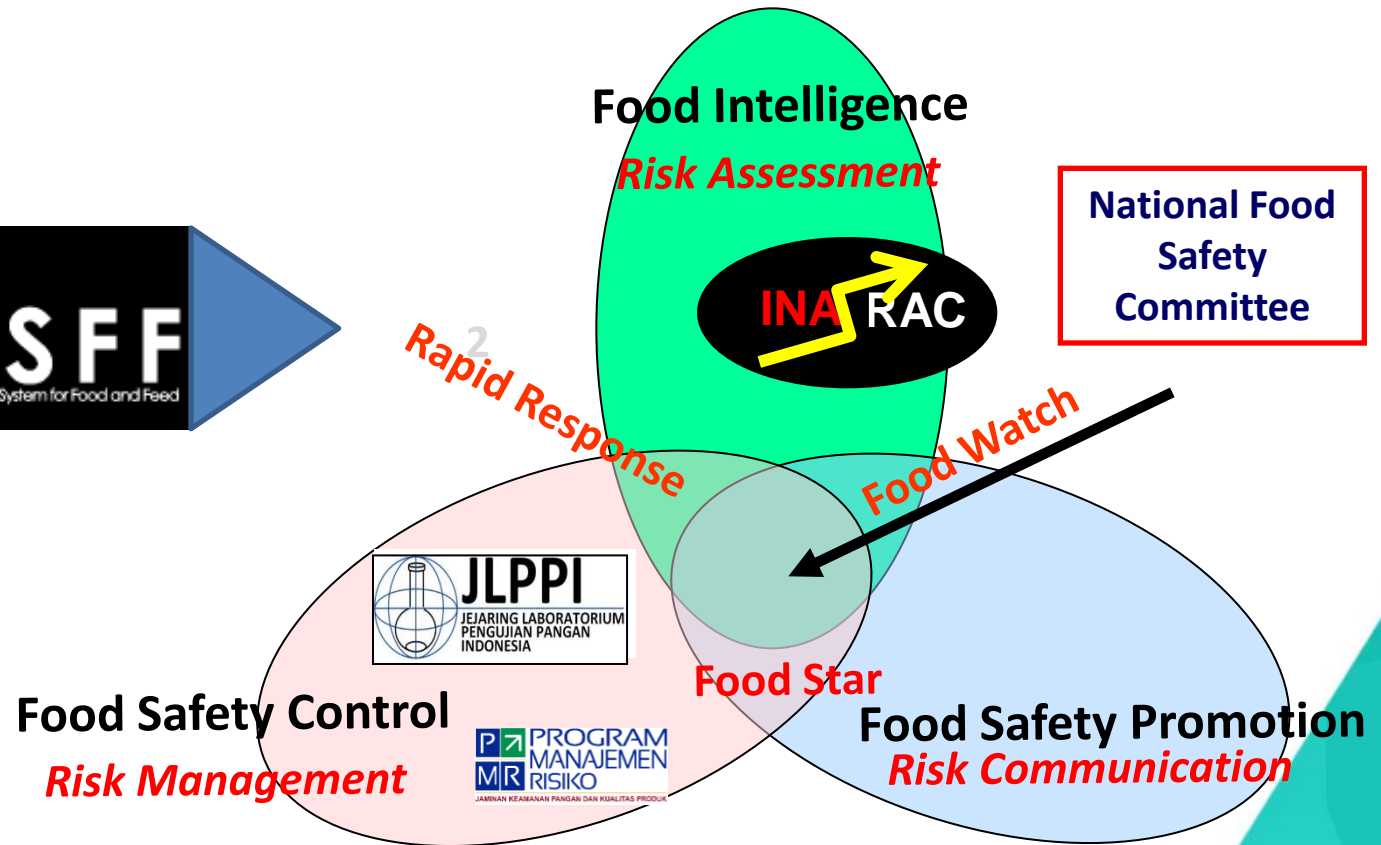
Food Intelligence
Risk Assessment

National Food Safety Committee

INA RAC

SFF
System for Food and Feed

2
Rapid Response

Food Watch

JLPPI
JEJARING LABORATORIUM PENGUJIAN PANGAN INDONESIA

Food Star

Food Safety Control
Risk Management

P MR PROGRAM MANAJEMEN RISIKO
JAMINAN KEAMANAN PANGAN DAN KUALITAS PRODUK

Food Safety Promotion
Risk Communication